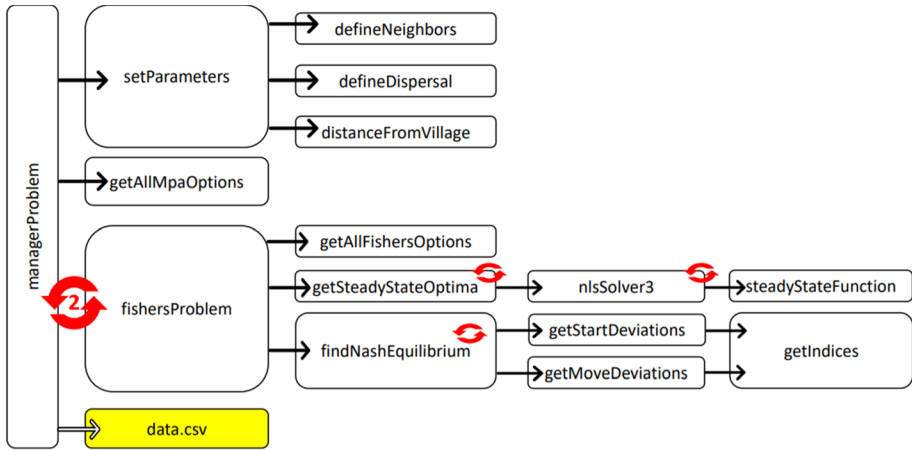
managerProblem

2

setParameters

defineNeighbors

defineDispersal

distanceFromVillage

getAllMpaOptions

fishersProblem

getAllFishersOptions

getSteadyStateOptima

nlsSolver3

steadyStateFunction

findNashEquilibrium

getStartDeviations

getMoveDeviations

getIndices

data.csv